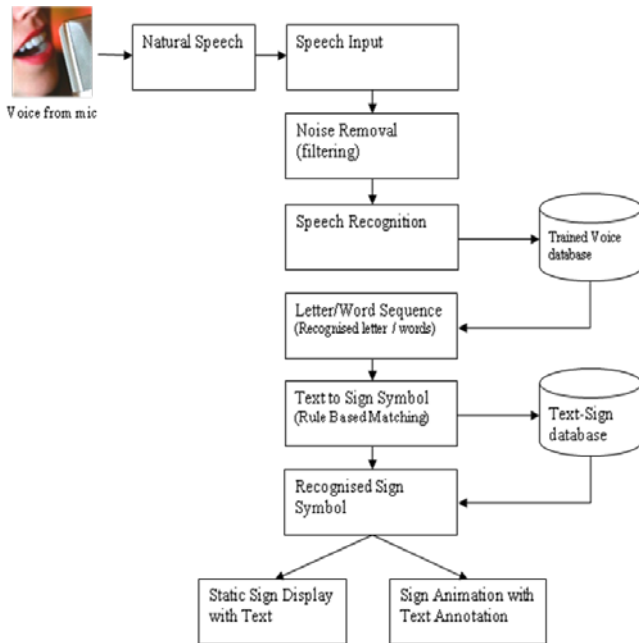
Voice from mic

Natural Speech

Speech Input

Noise Removal (filtering)

Speech Recognition

Trained Voice database

Letter/Word Sequence (Recognised letter / words)

Text to Sign Symbol (Rule Based Matching)

Text-Sign database

Recognised Sign Symbol

Static Sign Display with Text

Sign Animation with Text Annotation